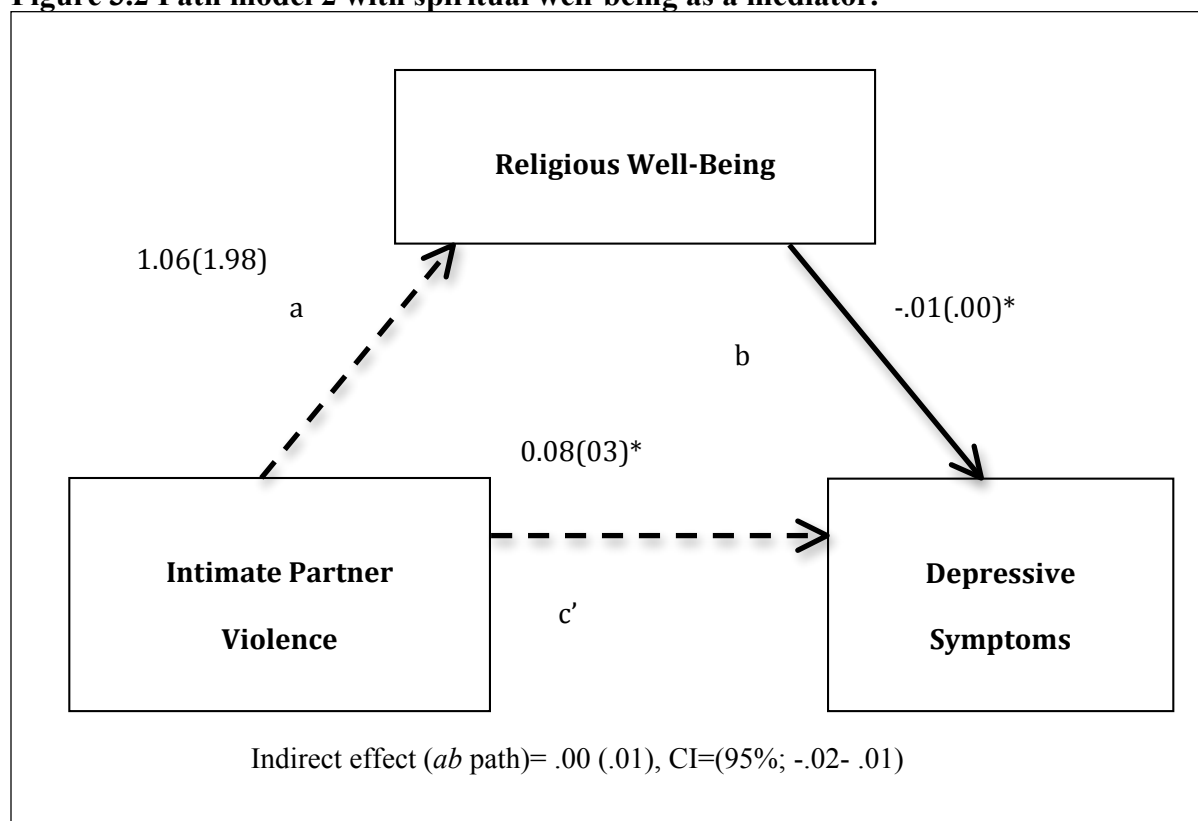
Figure 3.2 Path model 2 with spiritual well-being as a mediator.

Religious Well-Being

1.06(1.98)

a

-.01(.00)*

b

0.08(03)*

Intimate Partner Violence

c'

Depressive Symptoms

Indirect effect (*ab* path)= .00 (.01), CI=(95%; -.02- .01)